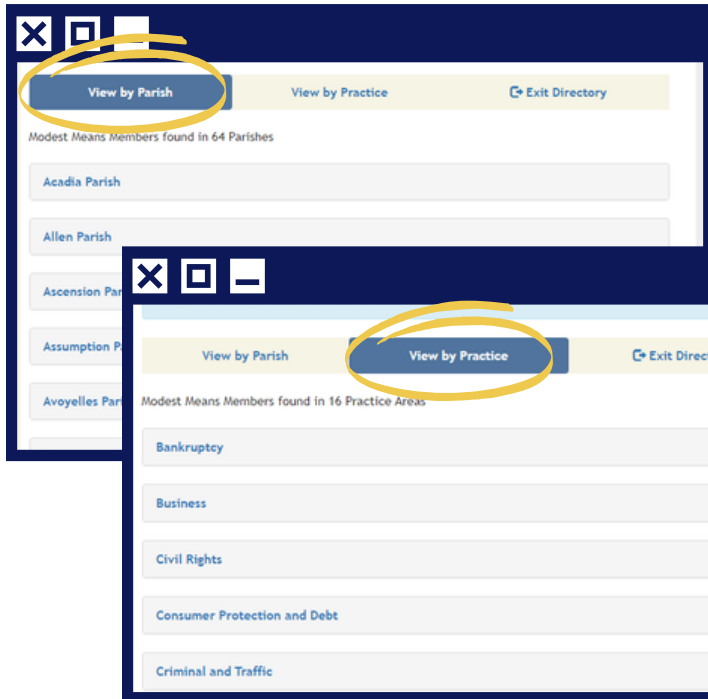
View by Parish

View by Practice

Exit Directory

Modest Means Members found in 64 Parishes

Acadia Parish

Allen Parish

Ascension Pa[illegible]

Assumption P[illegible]

Avoyelles Par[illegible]

View by Parish

View by Practice

Exit Direc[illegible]

Modest Means Members found in 16 Practice Areas

Bankruptcy

Business

Civil Rights

Consumer Protection and Debt

Criminal and Traffic